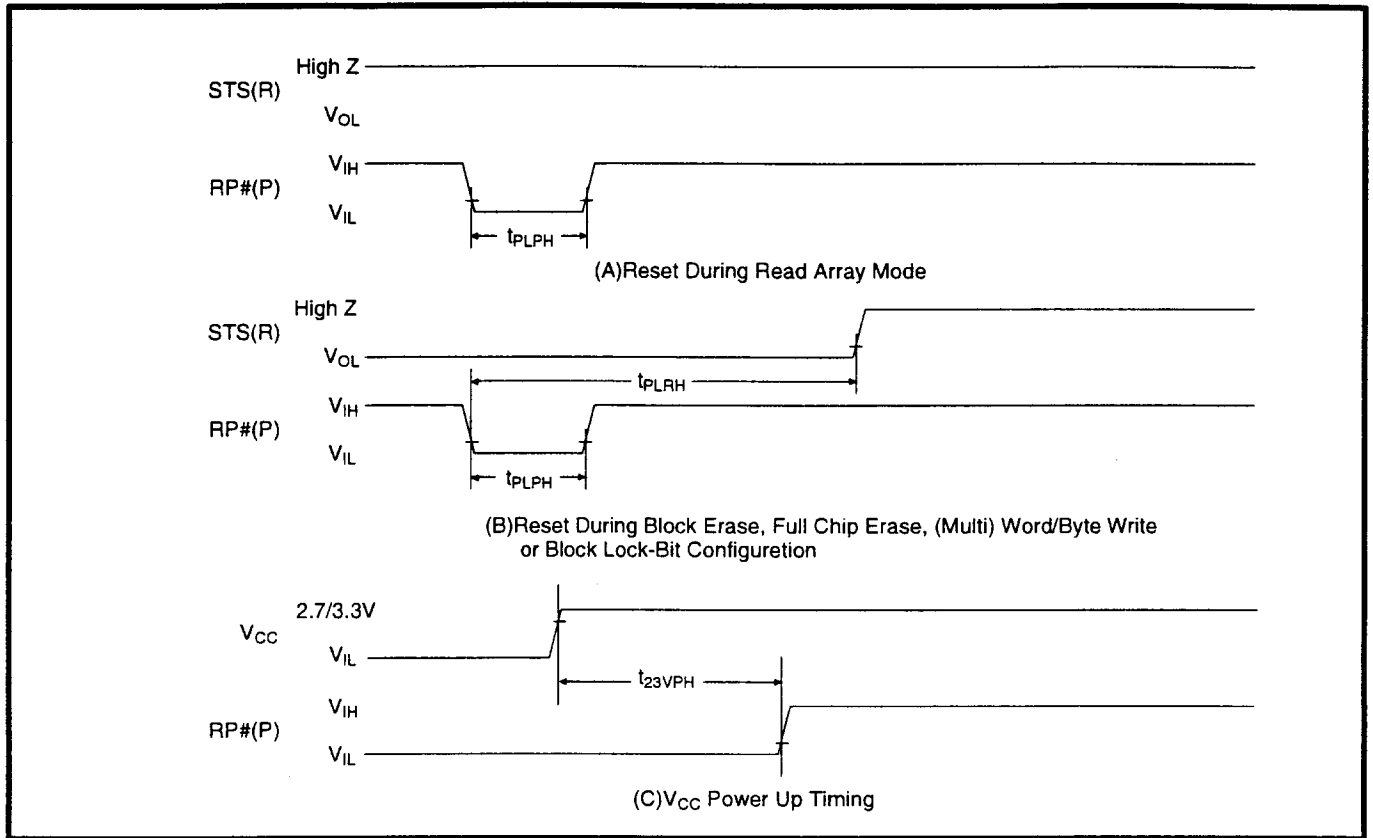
High Z
STS(R)
$V_{OL}$
$V_{IH}$
RP#(P)
$V_{IL}$
$t_{PLPH}$
(A)Reset During Read Array Mode

High Z
STS(R)
$V_{OL}$
$t_{PLRH}$
$V_{IH}$
RP#(P)
$V_{IL}$
$t_{PLPH}$
(B)Reset During Block Erase, Full Chip Erase, (Multi) Word/Byte Write or Block Lock-Bit Configuretion

2.7/3.3V
$V_{CC}$
$V_{IL}$
$t_{23VPH}$
$V_{IH}$
RP#(P)
$V_{IL}$
(C)$V_{CC}$ Power Up Timing